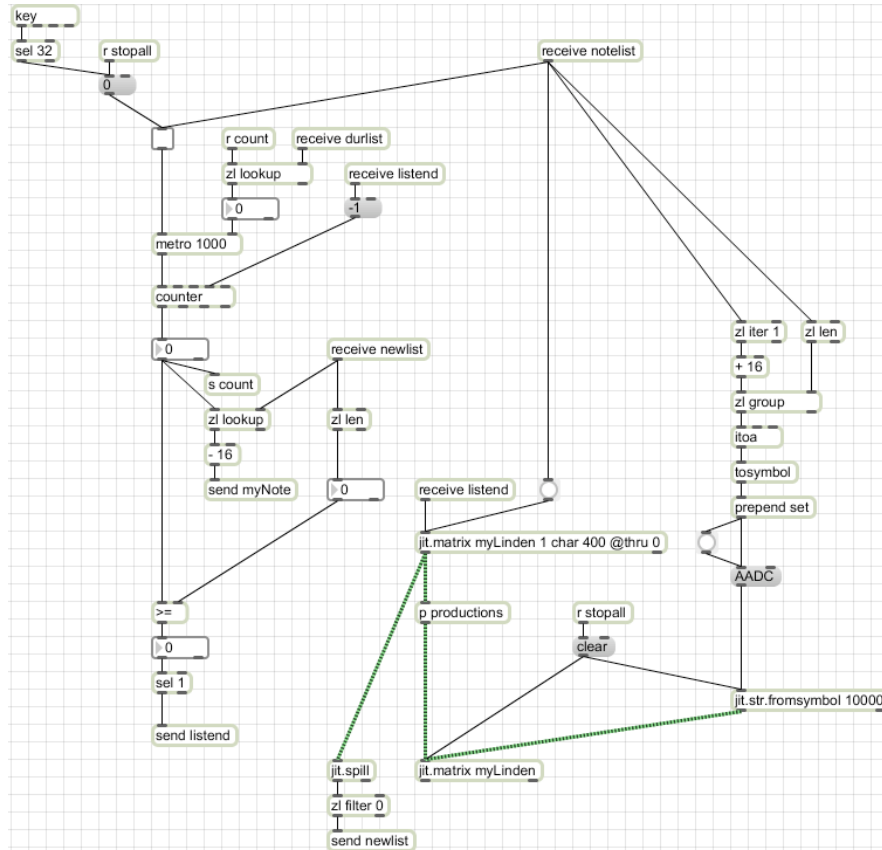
key
sel 32
r stopall
0
receive notelist
r count
receive durlist
zl lookup
receive listend
0
-1
metro 1000
counter
zl iter 1
zl len
0
receive newlist
+ 16
s count
zl lookup
zl len
zl group
- 16
itoa
send myNote
tosymbol
0
receive listend
prepend set
jit.matrix myLinden 1 char 400 @thru 0
AADC
>=
p productions
r stopall
0
clear
sel 1
jit.str.fromsymbol 10000
send listend
jit.spill
jit.matrix myLinden
zl filter 0
send newlist